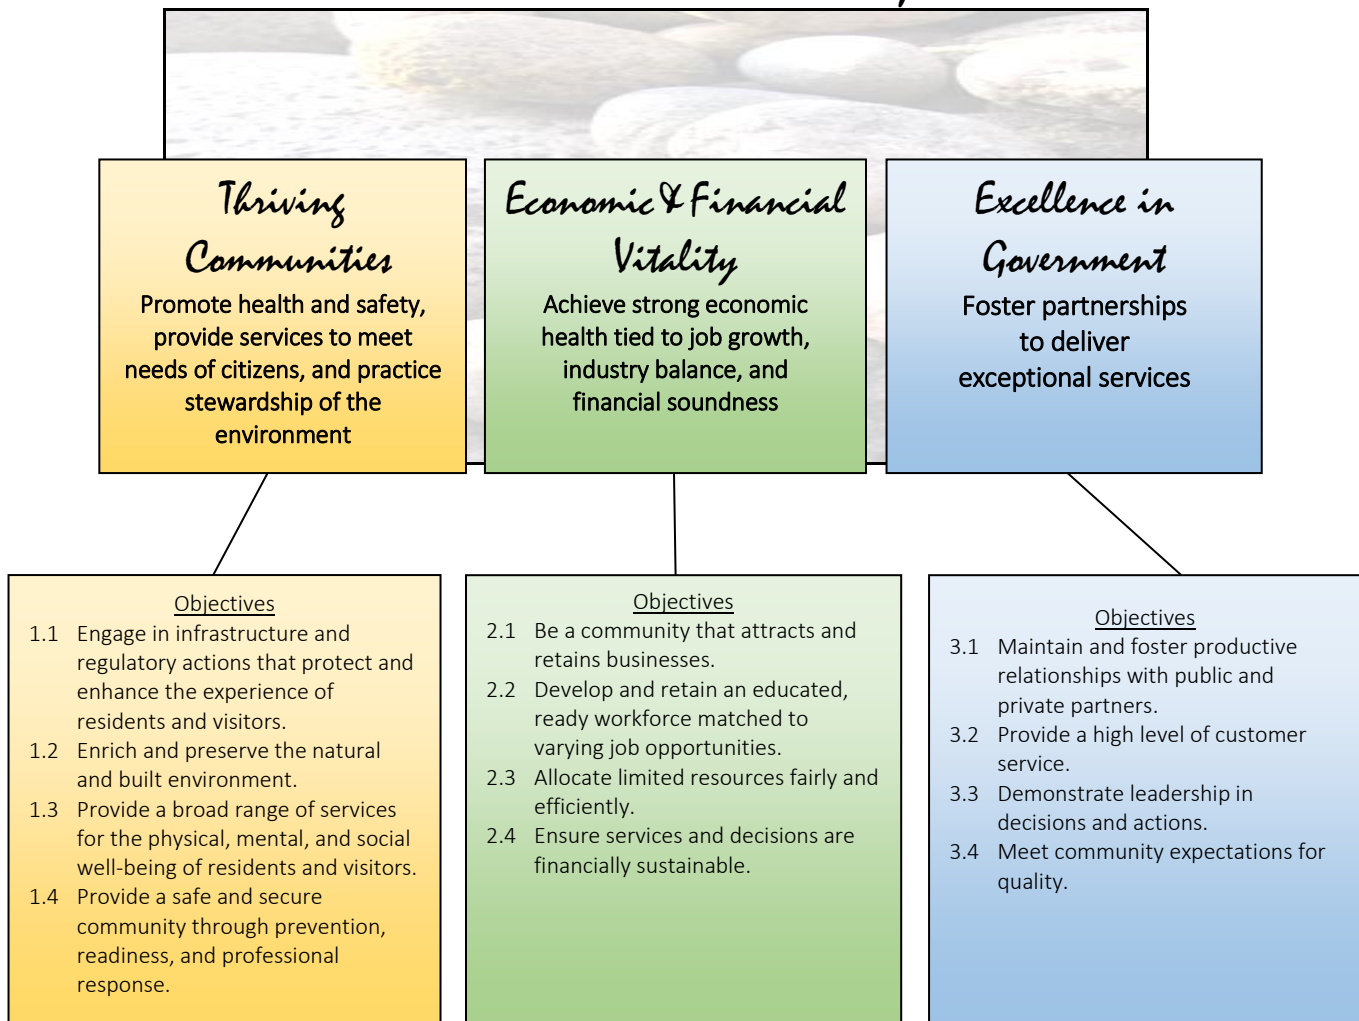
Thriving Communities

Promote health and safety, provide services to meet needs of citizens, and practice stewardship of the environment

Economic & Financial Vitality

Achieve strong economic health tied to job growth, industry balance, and financial soundness

Excellence in Government

Foster partnerships to deliver exceptional services

Objectives

1.1 Engage in infrastructure and regulatory actions that protect and enhance the experience of residents and visitors.

1.2 Enrich and preserve the natural and built environment.

1.3 Provide a broad range of services for the physical, mental, and social well-being of residents and visitors.

1.4 Provide a safe and secure community through prevention, readiness, and professional response.

Objectives

2.1 Be a community that attracts and retains businesses.

2.2 Develop and retain an educated, ready workforce matched to varying job opportunities.

2.3 Allocate limited resources fairly and efficiently.

2.4 Ensure services and decisions are financially sustainable.

Objectives

3.1 Maintain and foster productive relationships with public and private partners.

3.2 Provide a high level of customer service.

3.3 Demonstrate leadership in decisions and actions.

3.4 Meet community expectations for quality.